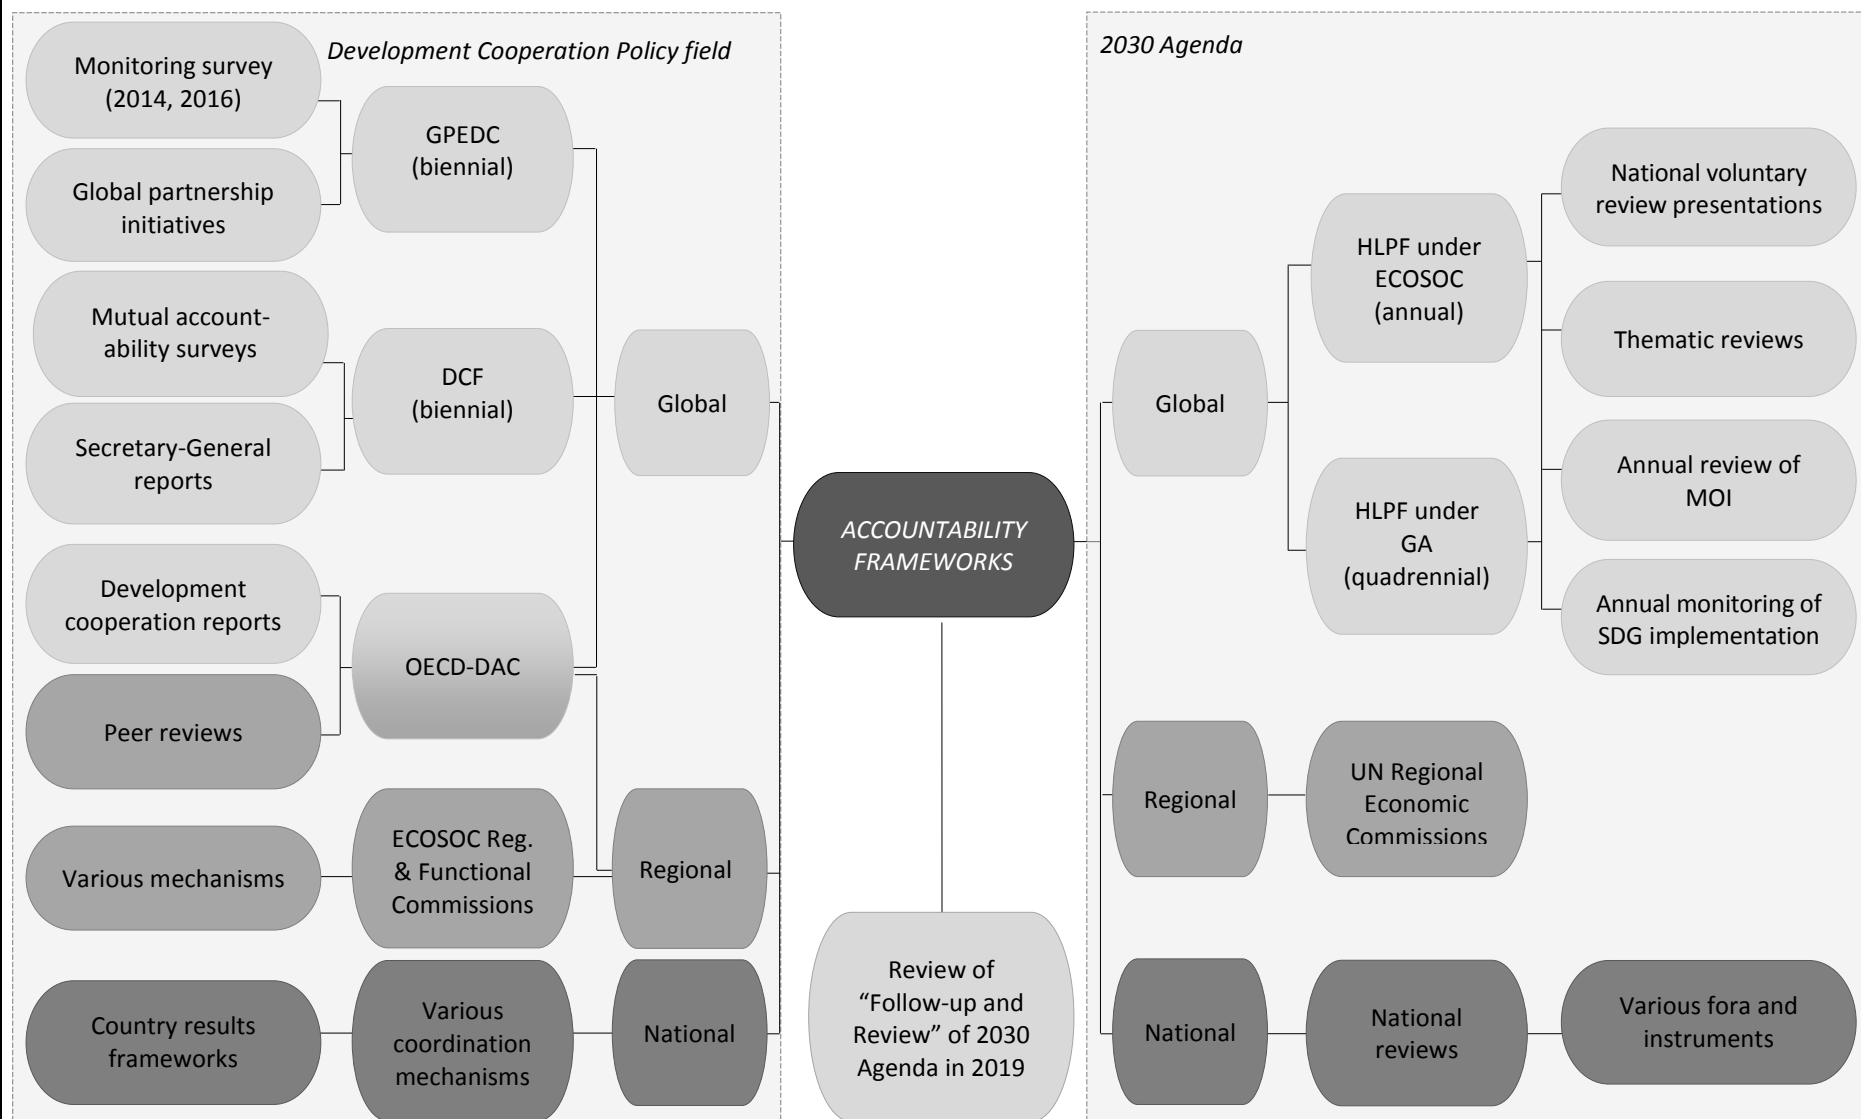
Development Cooperation Policy field

Monitoring survey (2014, 2016)

Global partnership initiatives

GPEDC (biennial)

Mutual accountability surveys

Secretary-General reports

DCF (biennial)

Global

Development cooperation reports

Peer reviews

OECD-DAC

Various mechanisms

ECOSOC Reg. & Functional Commissions

Regional

Country results frameworks

Various coordination mechanisms

National

ACCOUNTABILITY FRAMEWORKS

Review of "Follow-up and Review" of 2030 Agenda in 2019

2030 Agenda

Global

HLPF under ECOSOC (annual)

HLPF under GA (quadrennial)

National voluntary review presentations

Thematic reviews

Annual review of MOI

Annual monitoring of SDG implementation

Regional

UN Regional Economic Commissions

National

National reviews

Various fora and instruments